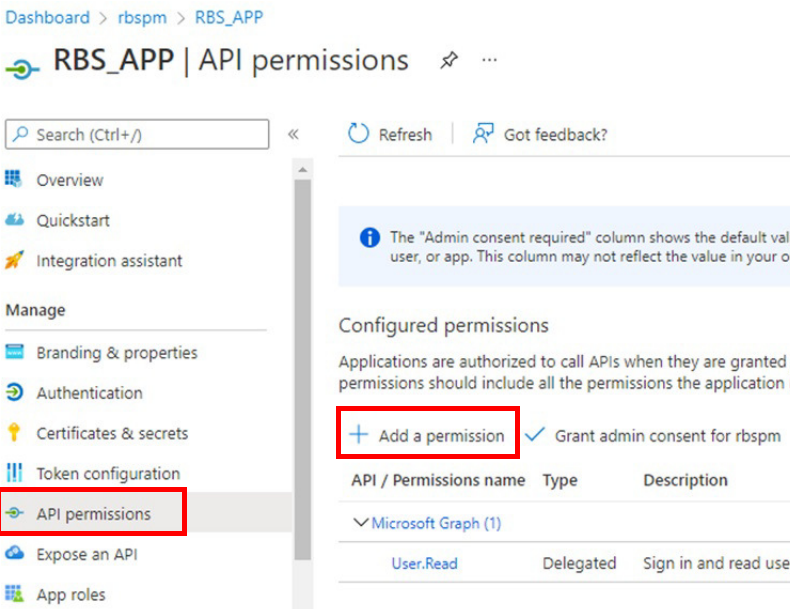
Dashboard > rbspm > RBS_APP

RBS_APP | API permissions

Search (Ctrl+/)

«

Overview

Quickstart

Integration assistant

Manage

Branding & properties

Authentication

Certificates & secrets

Token configuration

API permissions

Expose an API

App roles

Refresh

Got feedback?

The "Admin consent required" column shows the default val user, or app. This column may not reflect the value in your o

Configured permissions

Applications are authorized to call APIs when they are granted permissions should include all the permissions the application

+ Add a permission

Grant admin consent for rbspm

| API / Permissions name | Type | Description |
|---|---|---|
| Microsoft Graph (1) | | |
| User.Read | Delegated | Sign in and read use |